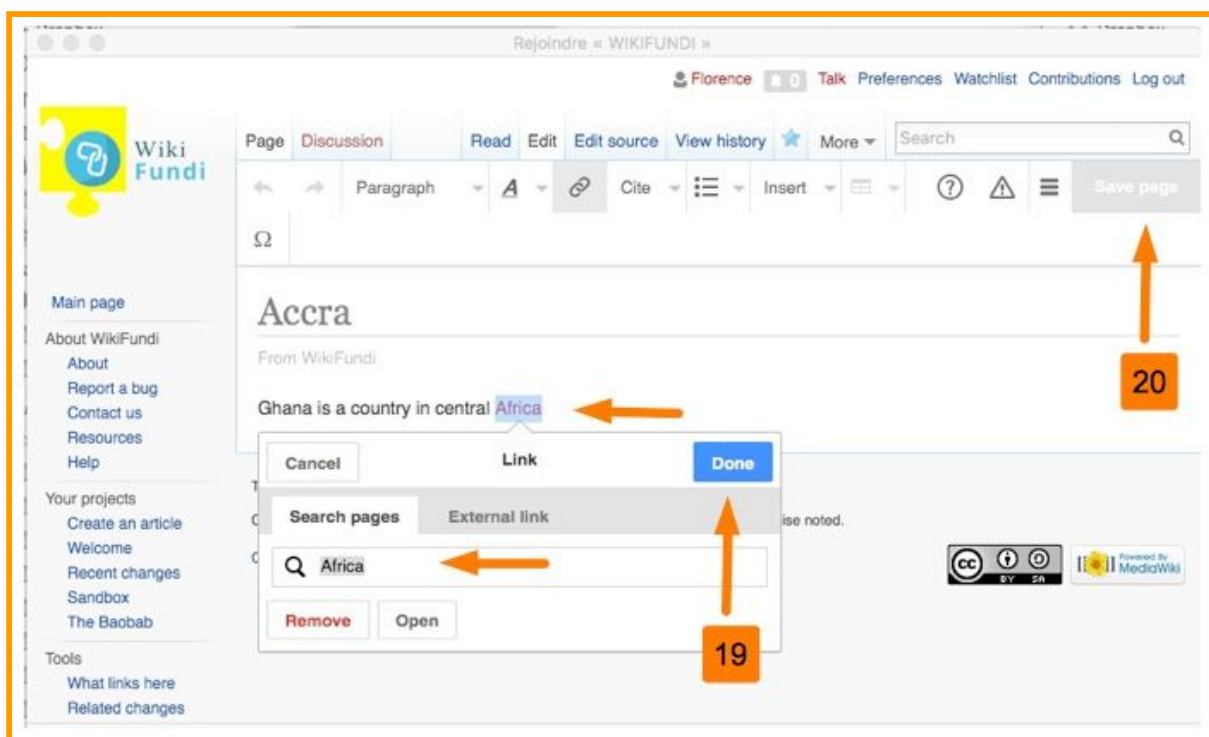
Rejoindre « WIKIFUNDI »

Florence 0 Talk Preferences Watchlist Contributions Log out

Wiki Fundi

Page Discussion Read Edit Edit source View history More Search

Paragraph Cite Insert Save page

Ω

Main page

About WikiFundi
About
Report a bug
Contact us
Resources
Help

Your projects
Create an article
Welcome
Recent changes
Sandbox
The Baobab

Tools
What links here
Related changes

Accra

From WikiFundi

Ghana is a country in central Africa

20

Cancel Link Done

Search pages External link

Africa

Remove Open

19

ise noted.

Powered By MediaWiki